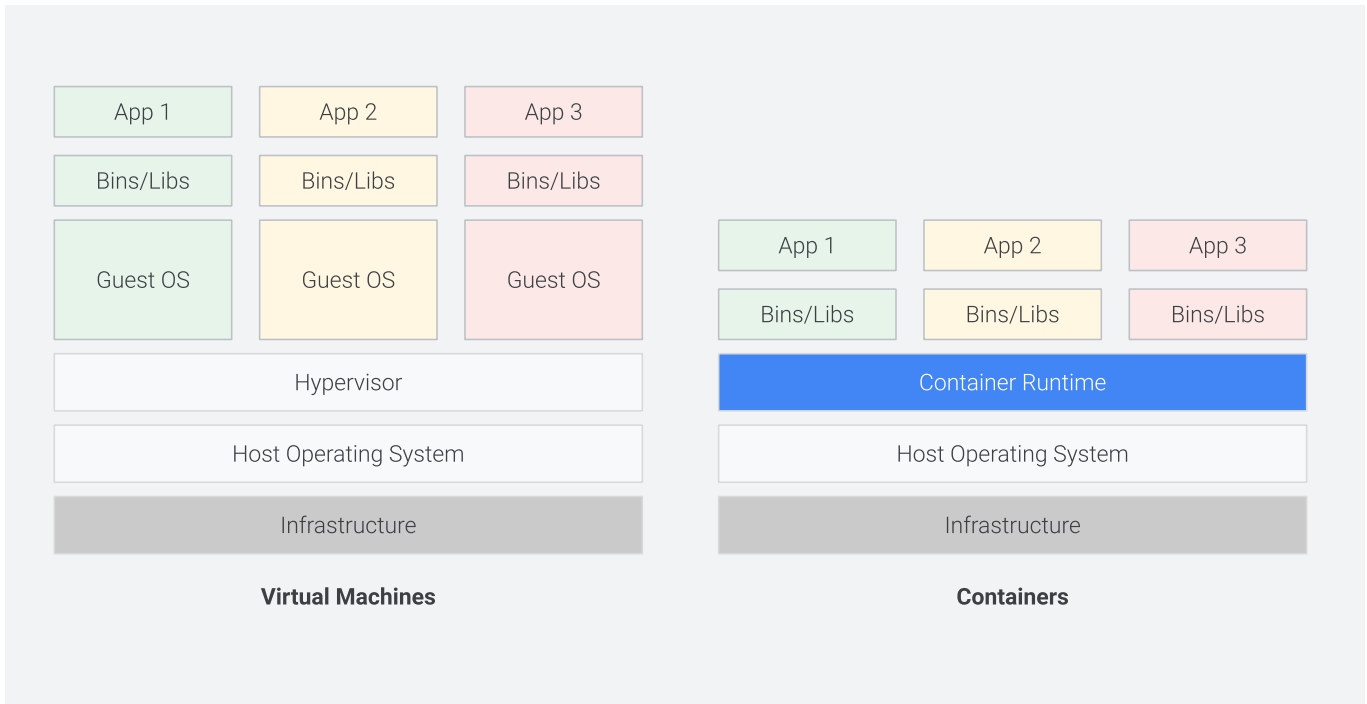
App 1
App 2
App 3
Bins/Libs
Bins/Libs
Bins/Libs
Guest OS
Guest OS
Guest OS
Hypervisor
Host Operating System
Infrastructure

Virtual Machines

App 1
App 2
App 3
Bins/Libs
Bins/Libs
Bins/Libs
Container Runtime
Host Operating System
Infrastructure

Containers